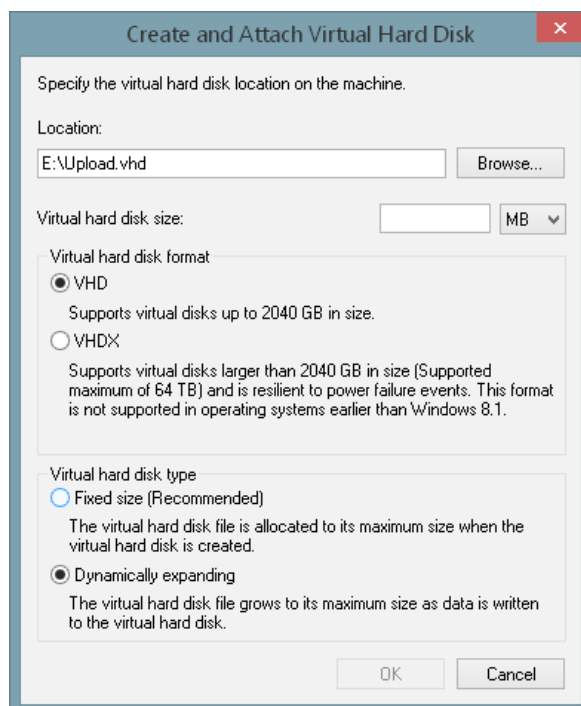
Create and Attach Virtual Hard Disk

Specify the virtual hard disk location on the machine.

Location:

E:\Upload.vhd

Browse...

Virtual hard disk size:

MB

Virtual hard disk format

VHD

Supports virtual disks up to 2040 GB in size.

VHDX

Supports virtual disks larger than 2040 GB in size (Supported maximum of 64 TB) and is resilient to power failure events. This format is not supported in operating systems earlier than Windows 8.1.

Virtual hard disk type

Fixed size (Recommended)

The virtual hard disk file is allocated to its maximum size when the virtual hard disk is created.

Dynamically expanding

The virtual hard disk file grows to its maximum size as data is written to the virtual hard disk.

OK

Cancel